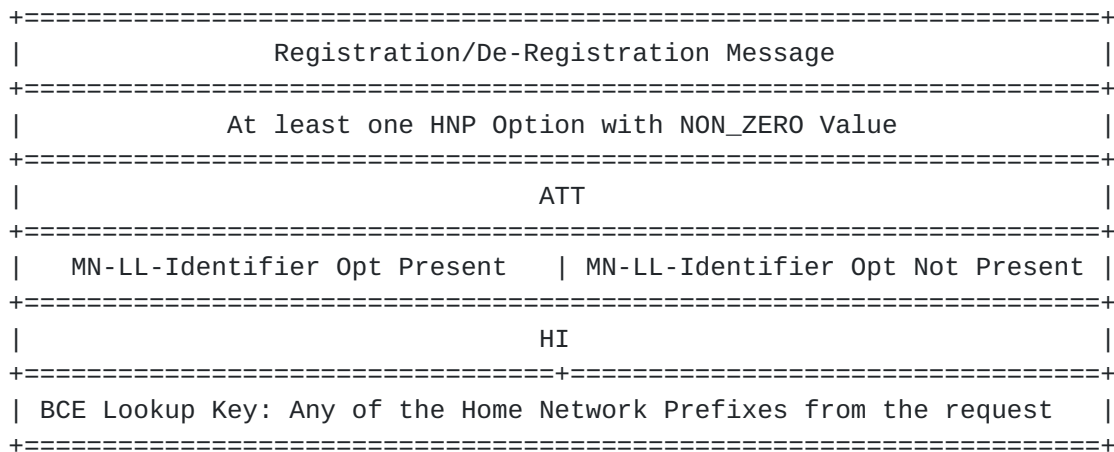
| Registration/De-Registration Message | |
|---|---|
| At least one HNP Option with NON_ZERO Value | |
| ATT | |
| MN-LL-Identifier Opt Present | MN-LL-Identifier Opt Not Present |
| HI | |
| BCE Lookup Key: Any of the Home Network Prefixes from the request | |